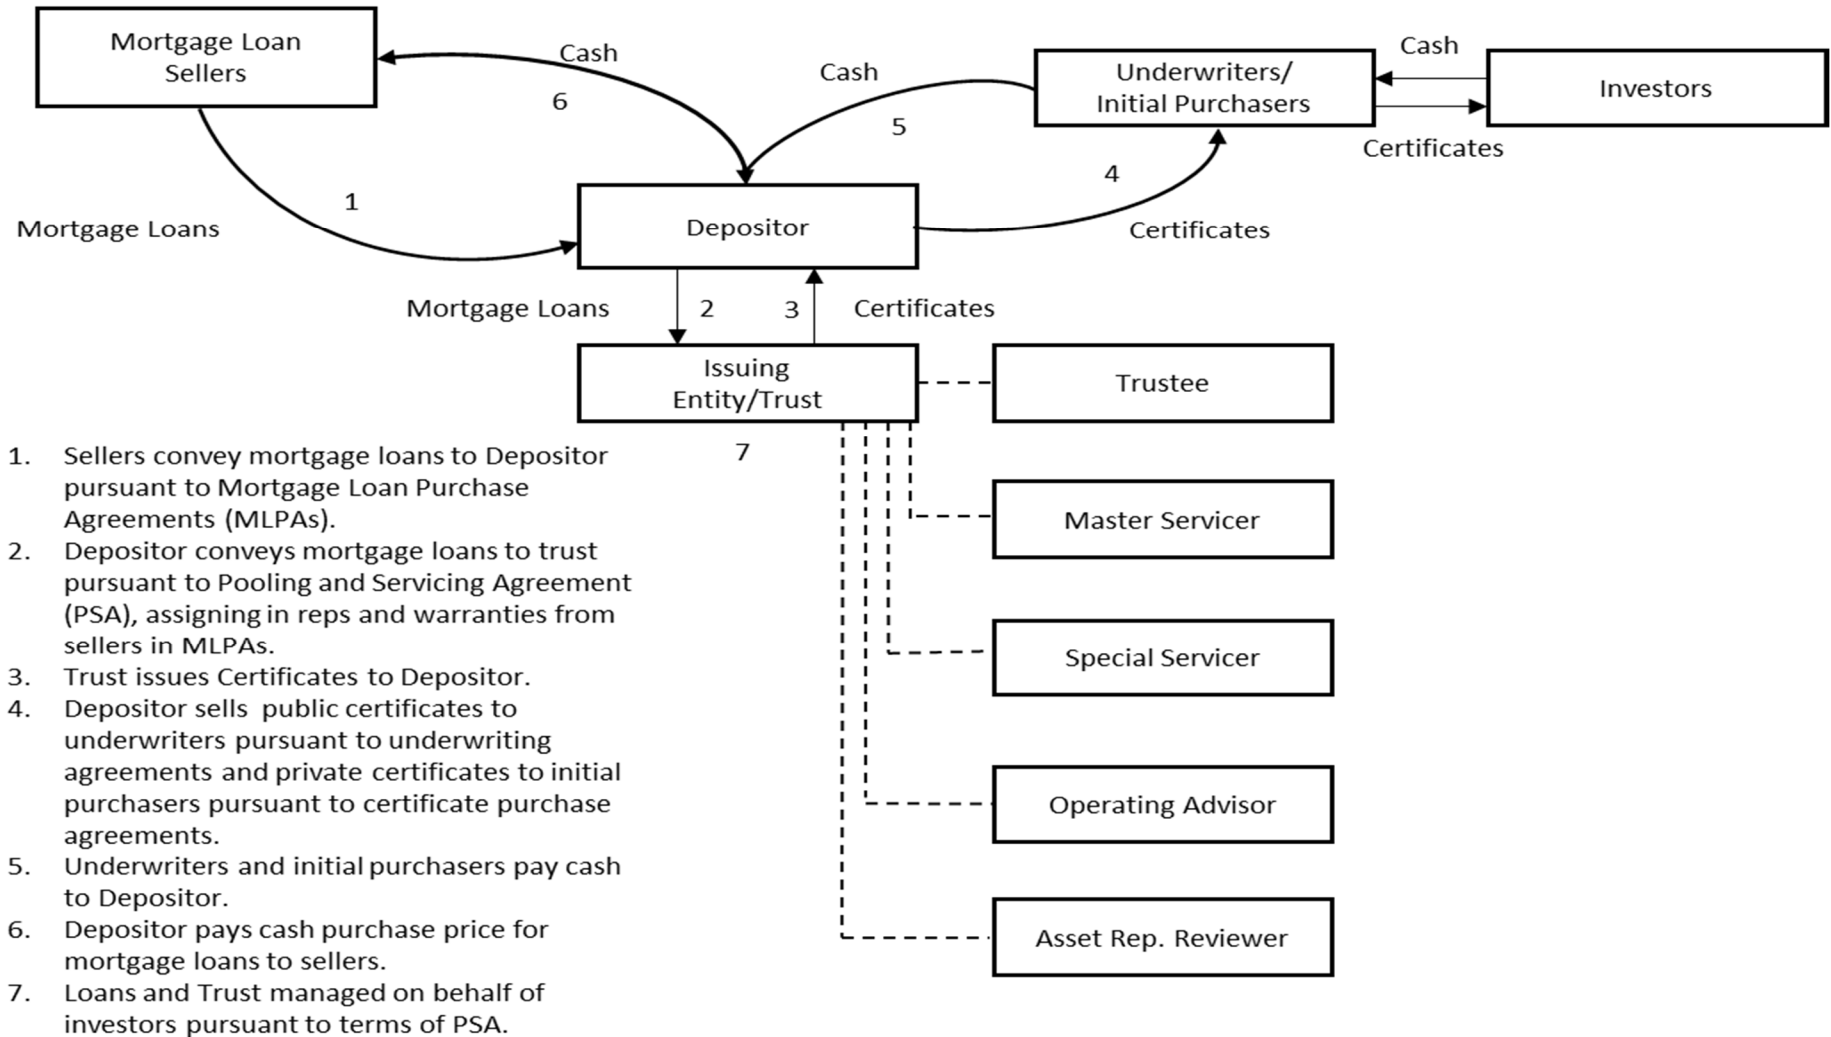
Mortgage Loan Sellers

Cash

6

Cash

5

Underwriters/ Initial Purchasers

Cash

Investors

Certificates

4

1

Mortgage Loans

Depositor

Certificates

Mortgage Loans

2

3

Certificates

Issuing Entity/Trust

Trustee

7

Master Servicer

Special Servicer

Operating Advisor

Asset Rep. Reviewer

1. Sellers convey mortgage loans to Depositor pursuant to Mortgage Loan Purchase Agreements (MLPAs).
2. Depositor conveys mortgage loans to trust pursuant to Pooling and Servicing Agreement (PSA), assigning in reps and warranties from sellers in MLPAs.
3. Trust issues Certificates to Depositor.
4. Depositor sells public certificates to underwriters pursuant to underwriting agreements and private certificates to initial purchasers pursuant to certificate purchase agreements.
5. Underwriters and initial purchasers pay cash to Depositor.
6. Depositor pays cash purchase price for mortgage loans to sellers.
7. Loans and Trust managed on behalf of investors pursuant to terms of PSA.